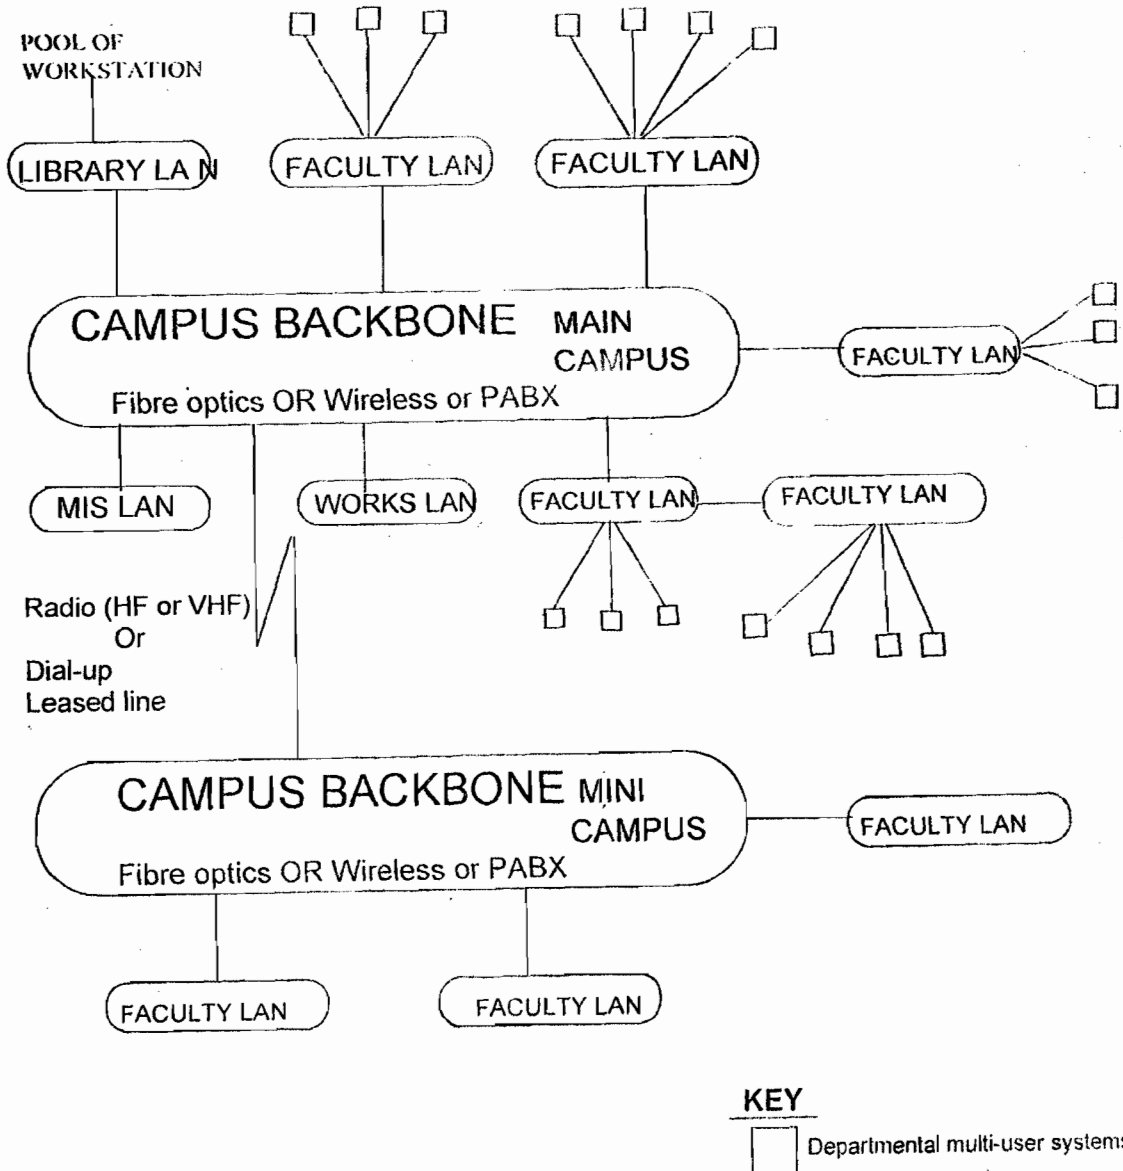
POOL OF WORKSTATION

LIBRARY LA N

FACULTY LAN

FACULTY LAN

CAMPUS BACKBONE MAIN CAMPUS

Fibre optics OR Wireless or PABX

FACULTY LAN

MIS LAN

WORKS LAN

FACULTY LAN

FACULTY LAN

Radio (HF or VHF)
Or
Dial-up
Leased line

CAMPUS BACKBONE MINI CAMPUS

Fibre optics OR Wireless or PABX

FACULTY LAN

FACULTY LAN

FACULTY LAN

KEY

Departmental multi-user system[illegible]